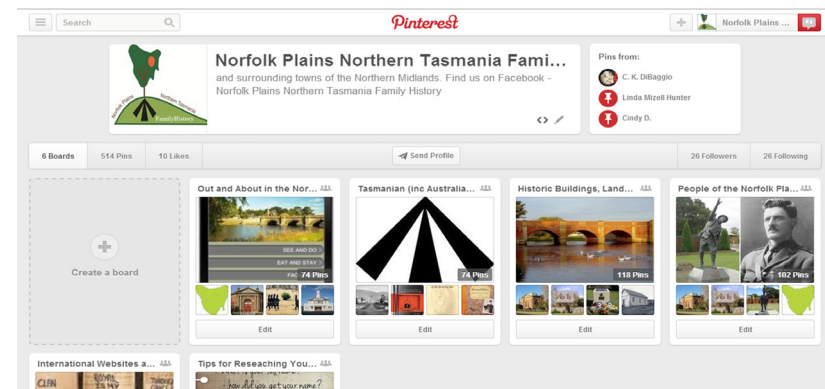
Search

Pinterest

Norfolk Plains ...

Norfolk Plains Northern Tasmania Fami...

and surrounding towns of the Northern Midlands. Find us on Facebook - Norfolk Plains Northern Tasmania Family History

Norfolk Plains Northern Tasmania Family History

Pins from:

C. K. DiBaggio

Linda Mizell Hunter

Cindy D.

6 Boards

514 Pins

10 Likes

Send Profile

26 Followers

26 Following

Create a board

Out and About in the Nor...

SEE AND DO >

EAT AND STAY >

FAC

74 Pins

Edit

Tasmanian (inc Australia...

74 Pins

Edit

Historic Buildings, Land...

118 Pins

Edit

People of the Norfolk Pla...

102 Pins

Edit

International Websites a...

Tips for Reseaching You...

how did you get your name?